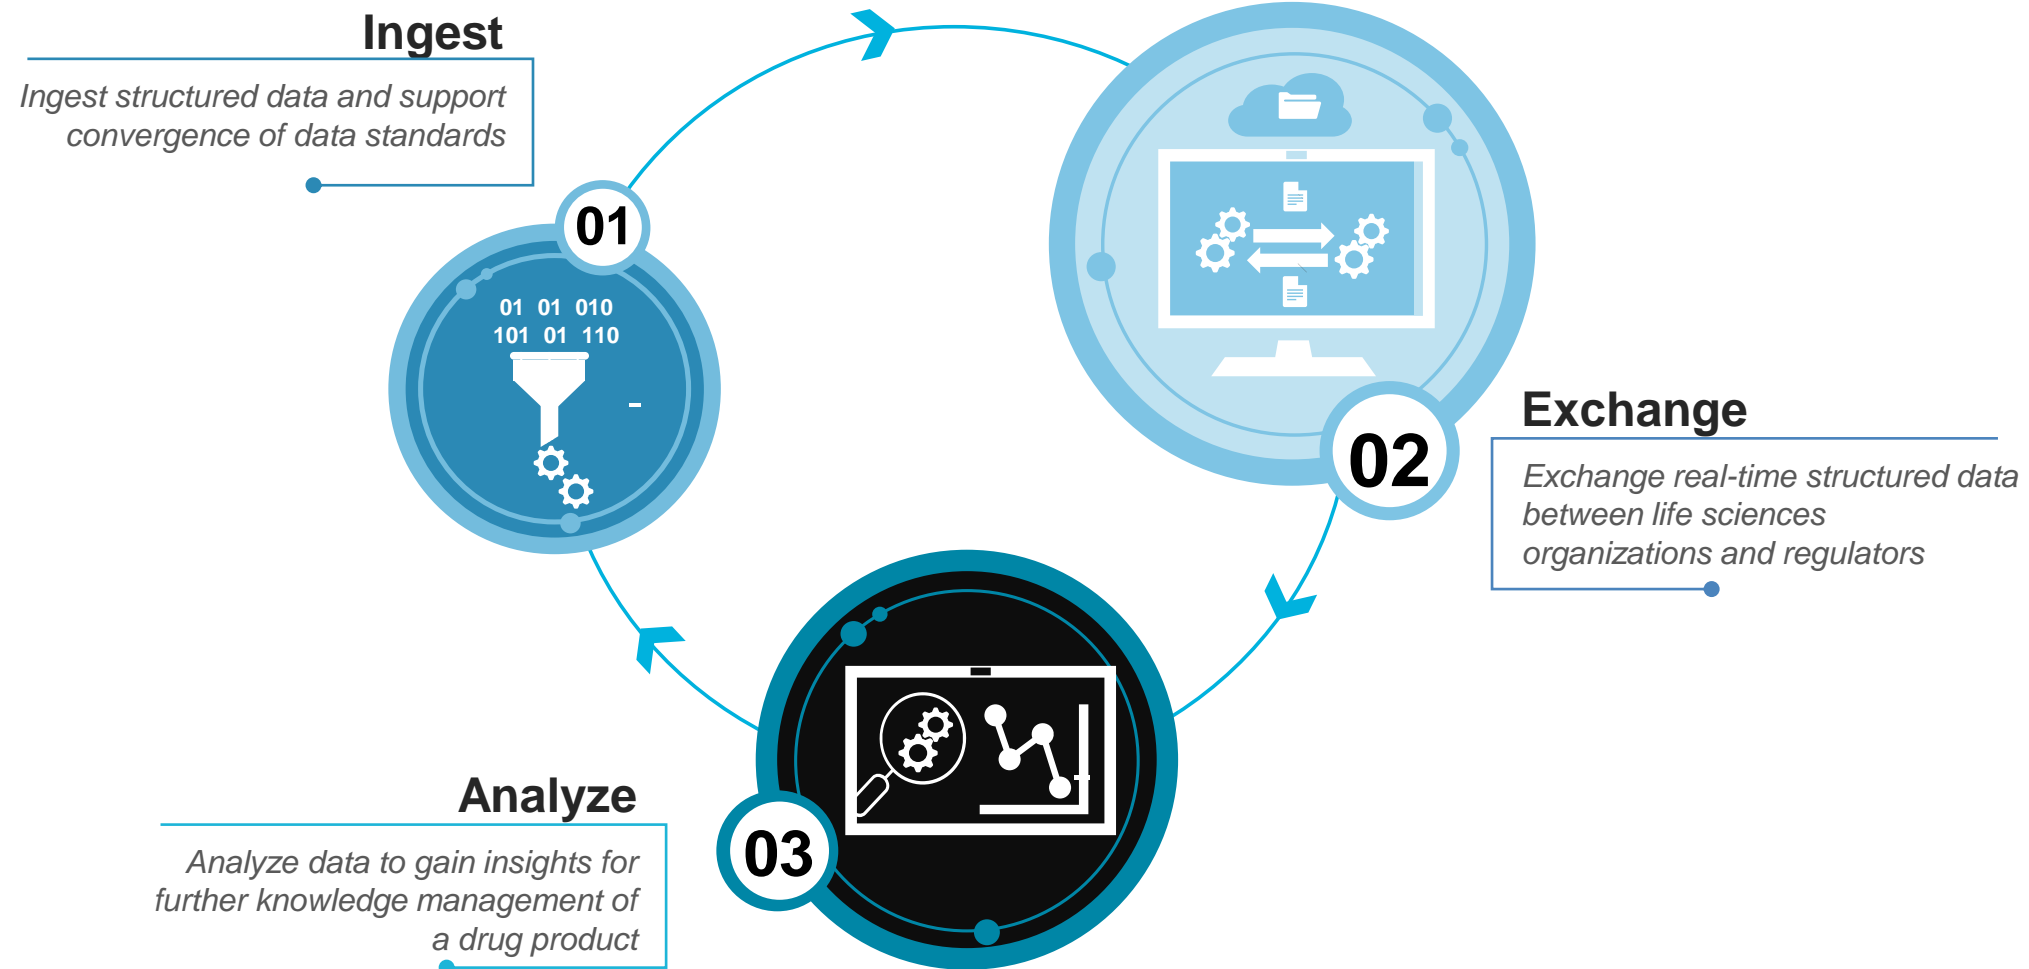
Ingest

Ingest structured data and support convergence of data standards

01

01 01 010
101 01 110

Exchange

Exchange real-time structured data between life sciences organizations and regulators

02

Analyze

Analyze data to gain insights for further knowledge management of a drug product

03